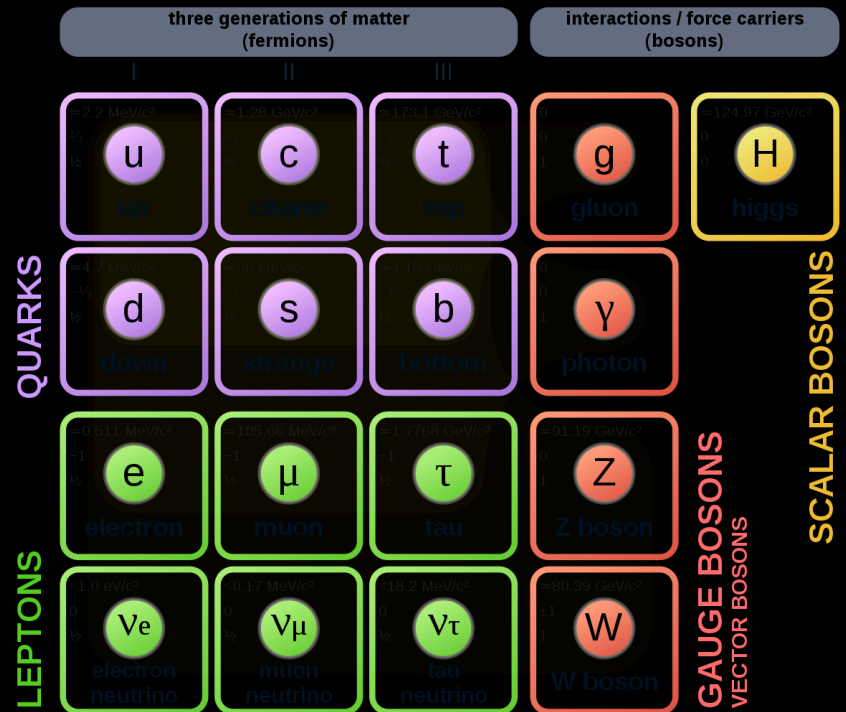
three generations of matter
(fermions)

interactions / force carriers
(bosons)

I

II

III

≈2.2 MeV/c²
⅔
½
u
up

≈1.28 GeV/c²
⅔
½
c
charm

≈173.1 GeV/c²
⅔
½
t
top

0
0
1
g
gluon

≈124.97 GeV/c²
0
0
H
higgs

QUARKS

≈4.7 MeV/c²
−⅓
½
d
down

≈96 MeV/c²
−⅓
½
s
strange

≈4.18 GeV/c²
−⅓
½
b
bottom

0
0
1
γ
photon

SCALAR BOSONS

≈0.511 MeV/c²
−1
½
e
electron

≈105.66 MeV/c²
−1
½
μ
muon

≈1.7768 GeV/c²
−1
½
τ
tau

≈91.19 GeV/c²
0
1
Z
Z boson

GAUGE BOSONS
VECTOR BOSONS

LEPTONS

<1.0 eV/c²
0
½
νe
electron neutrino

<0.17 MeV/c²
0
½
νμ
muon neutrino

<18.2 MeV/c²
0
½
ντ
tau neutrino

≈80.39 GeV/c²
±1
1
W
W boson